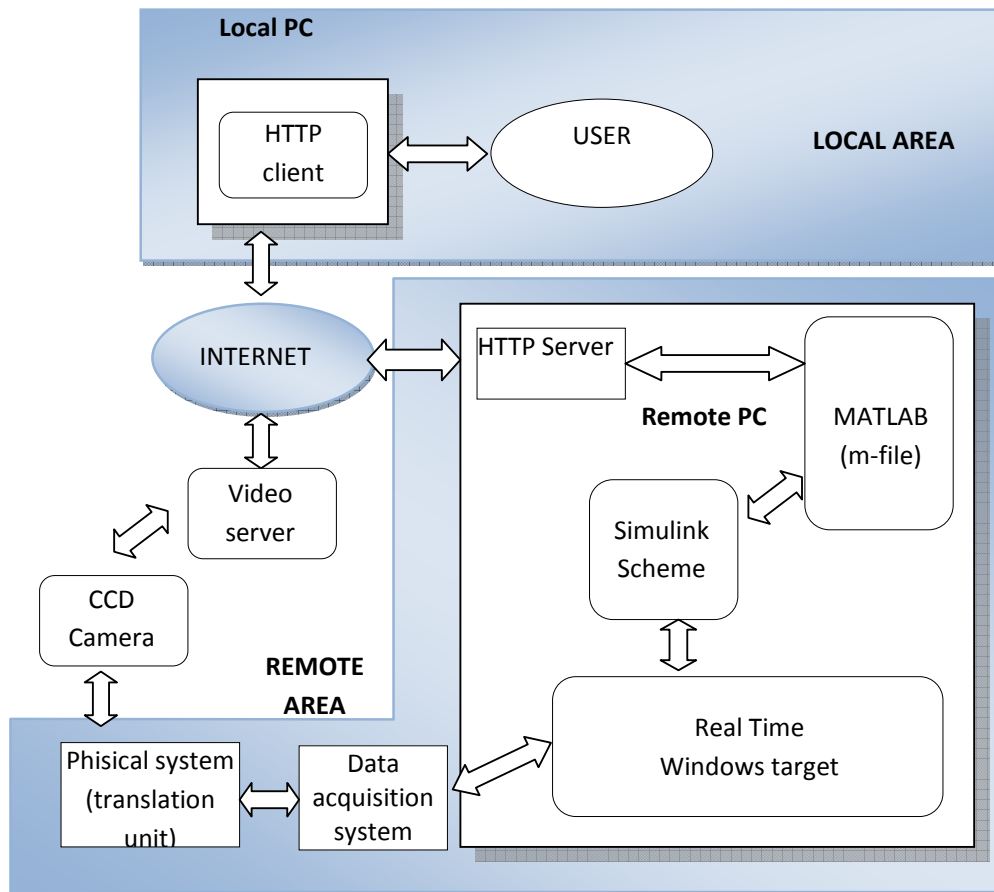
Local PC

HTTP client

USER

LOCAL AREA

INTERNET

HTTP Server

Remote PC

MATLAB (m-file)

Video server

Simulink Scheme

CCD Camera

REMOTE AREA

Real Time Windows target

Phisical system (translation unit)

Data acquisition system